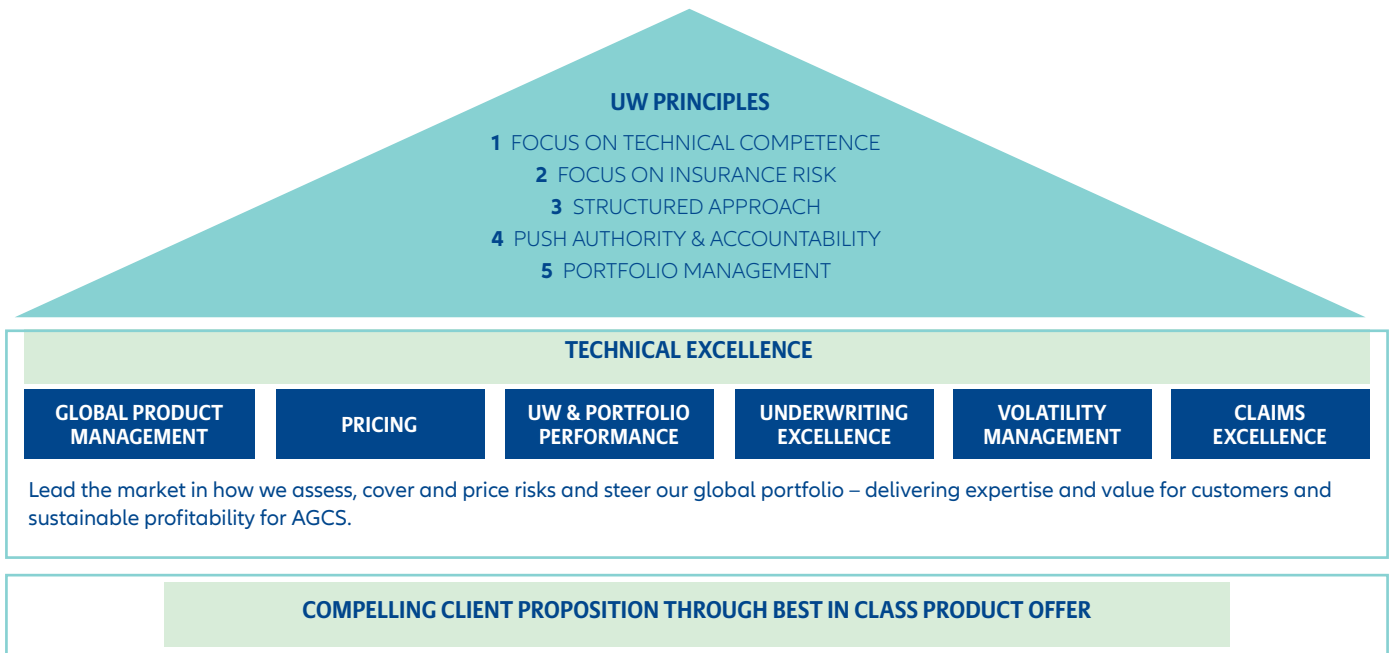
UW PRINCIPLES

1 FOCUS ON TECHNICAL COMPETENCE
2 FOCUS ON INSURANCE RISK
3 STRUCTURED APPROACH
4 PUSH AUTHORITY & ACCOUNTABILITY
5 PORTFOLIO MANAGEMENT

TECHNICAL EXCELLENCE

GLOBAL PRODUCT MANAGEMENT

PRICING

UW & PORTFOLIO PERFORMANCE

UNDERWRITING EXCELLENCE

VOLATILITY MANAGEMENT

CLAIMS EXCELLENCE

Lead the market in how we assess, cover and price risks and steer our global portfolio – delivering expertise and value for customers and sustainable profitability for AGCS.

COMPELLING CLIENT PROPOSITION THROUGH BEST IN CLASS PRODUCT OFFER